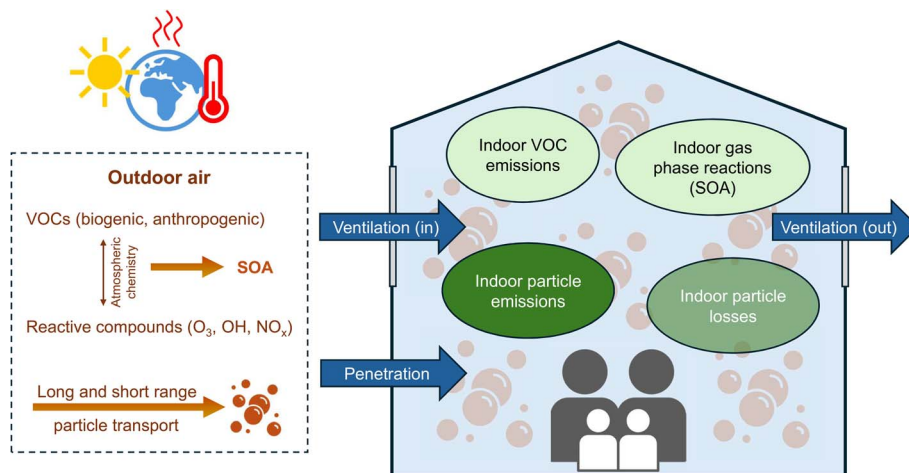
Outdoor air

VOCs (biogenic, anthropogenic)

Atmospheric chemistry

SOA

Reactive compounds ($O_3$, OH, $NO_x$)

Long and short range particle transport

Indoor VOC emissions

Indoor gas phase reactions (SOA)

Ventilation (in)

Ventilation (out)

Indoor particle emissions

Indoor particle losses

Penetration